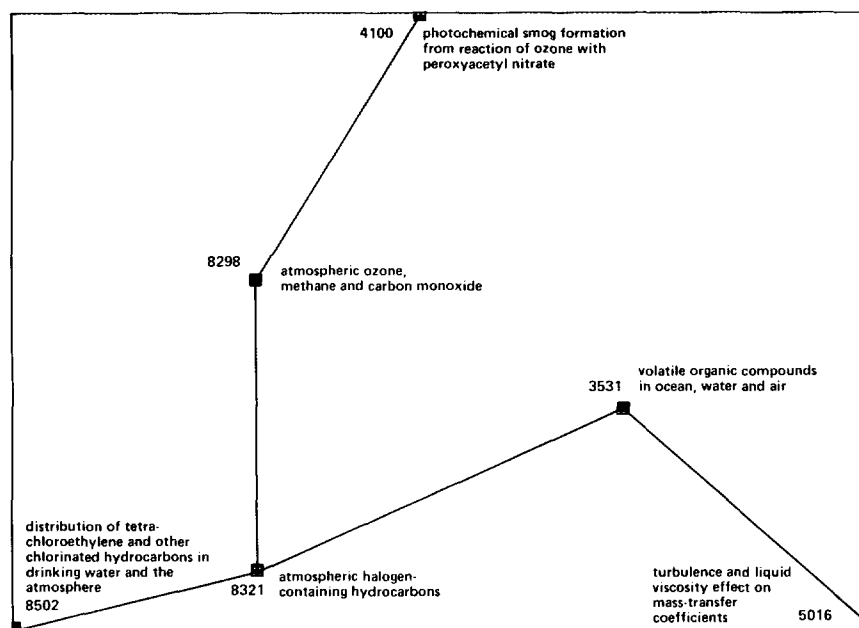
4100 photochemical smog formation from reaction of ozone with peroxyacetyl nitrate

8298 atmospheric ozone, methane and carbon monoxide

volatile organic compounds in ocean, water and air
3531

distribution of tetrachloroethylene and other chlorinated hydrocarbons in drinking water and the atmosphere
8502

8321 atmospheric halogen-containing hydrocarbons

turbulence and liquid viscosity effect on mass-transfer coefficients 5016